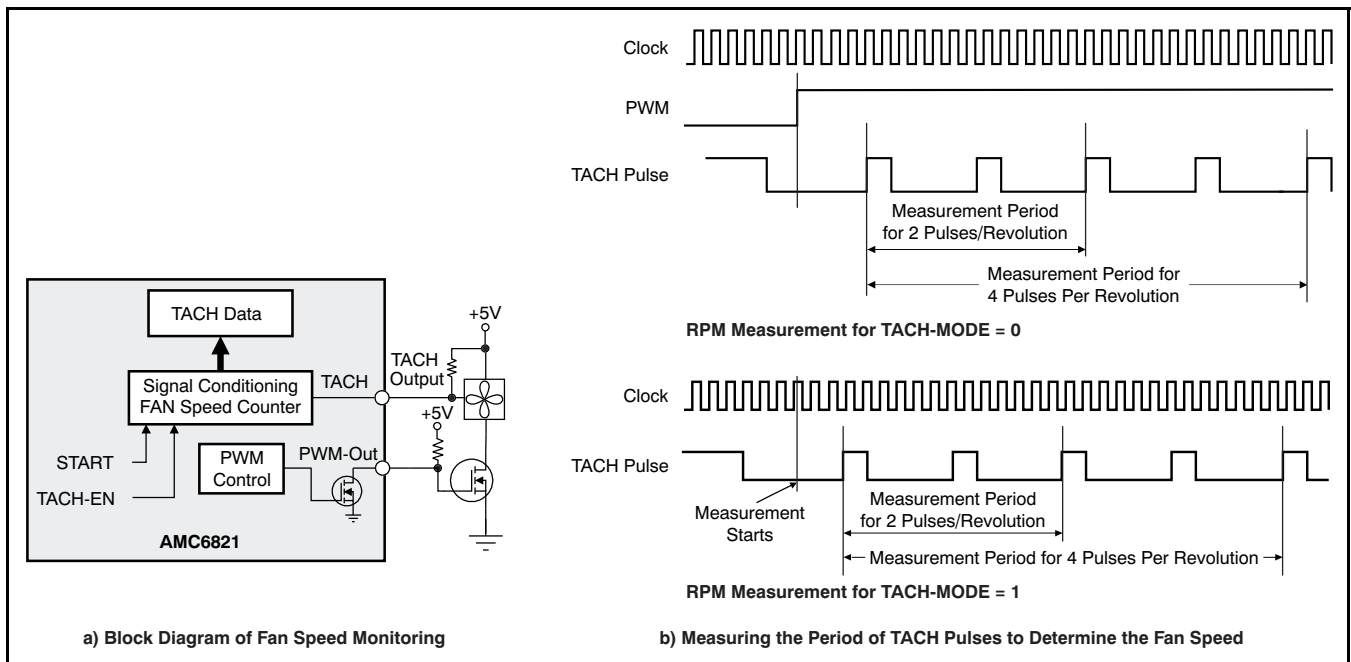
TACH Data

Signal Conditioning
FAN Speed Counter

TACH

START

TACH-EN

PWM
Control

PWM-Out

AMC6821

+5V

TACH
Output

+5V

a) Block Diagram of Fan Speed Monitoring

Clock

PWM

TACH Pulse

Measurement Period
for 2 Pulses/Revolution

Measurement Period for
4 Pulses Per Revolution

RPM Measurement for TACH-MODE = 0

Clock

TACH Pulse

Measurement
Starts

Measurement Period
for 2 Pulses/Revolution

Measurement Period for 4 Pulses Per Revolution

RPM Measurement for TACH-MODE = 1

b) Measuring the Period of TACH Pulses to Determine the Fan Speed